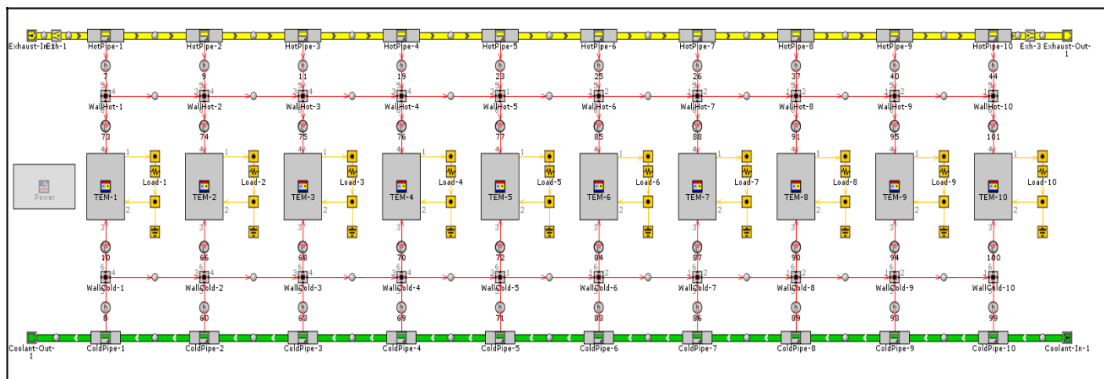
Exhaust-In Exh-1 HotPipe-1 HotPipe-2 HotPipe-3 HotPipe-4 HotPipe-5 HotPipe-6 HotPipe-7 HotPipe-8 HotPipe-9 HotPipe-10 Exh-3 Exhaust-Out-1

7 9 11 19 23 25 26 37 40 44

WallHot-1 WallHot-2 WallHot-3 WallHot-4 WallHot-5 WallHot-6 WallHot-7 WallHot-8 WallHot-9 WallHot-10

73 74 75 76 77 85 88 91 95 101

Power

TEM-1 Load-1 TEM-2 Load-2 TEM-3 Load-3 TEM-4 Load-4 TEM-5 Load-5 TEM-6 Load-6 TEM-7 Load-7 TEM-8 Load-8 TEM-9 Load-9 TEM-10 Load-10

10 66 68 70 72 84 87 90 94 100

WallCold-1 WallCold-2 WallCold-3 WallCold-4 WallCold-5 WallCold-6 WallCold-7 WallCold-8 WallCold-9 WallCold-10

8 60 63 69 71 83 86 89 93 99

Coolant-Out-1 ColdPipe-1 ColdPipe-2 ColdPipe-3 ColdPipe-4 ColdPipe-5 ColdPipe-6 ColdPipe-7 ColdPipe-8 ColdPipe-9 ColdPipe-10 Coolant-In-1